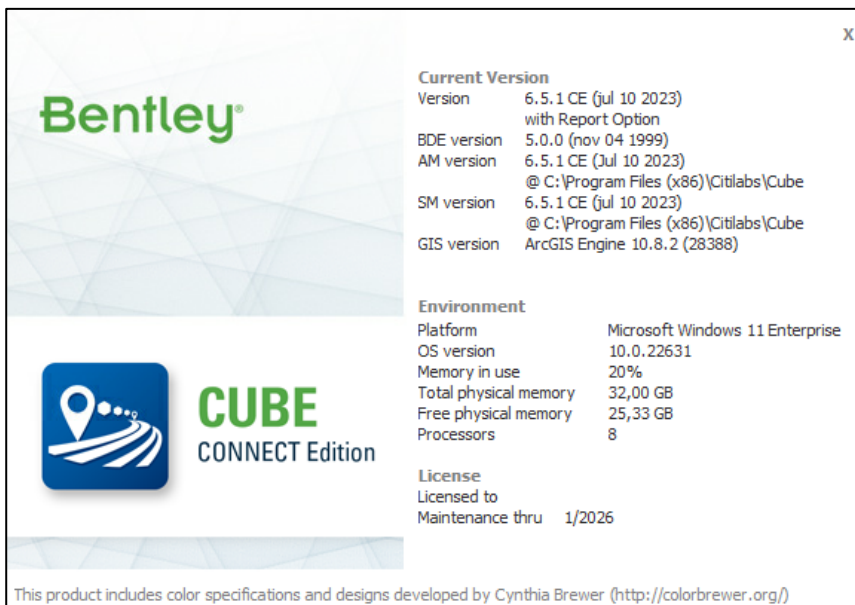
x

Bentley®

CUBE
CONNECT Edition

Current Version
Version 6.5.1 CE (jul 10 2023)
with Report Option
BDE version 5.0.0 (nov 04 1999)
AM version 6.5.1 CE (Jul 10 2023)
@ C:\Program Files (x86)\Citilabs\Cube
SM version 6.5.1 CE (jul 10 2023)
@ C:\Program Files (x86)\Citilabs\Cube
GIS version ArcGIS Engine 10.8.2 (28388)

Environment
Platform Microsoft Windows 11 Enterprise
OS version 10.0.22631
Memory in use 20%
Total physical memory 32,00 GB
Free physical memory 25,33 GB
Processors 8

License
Licensed to
Maintenance thru 1/2026

This product includes color specifications and designs developed by Cynthia Brewer (http://colorbrewer.org/)